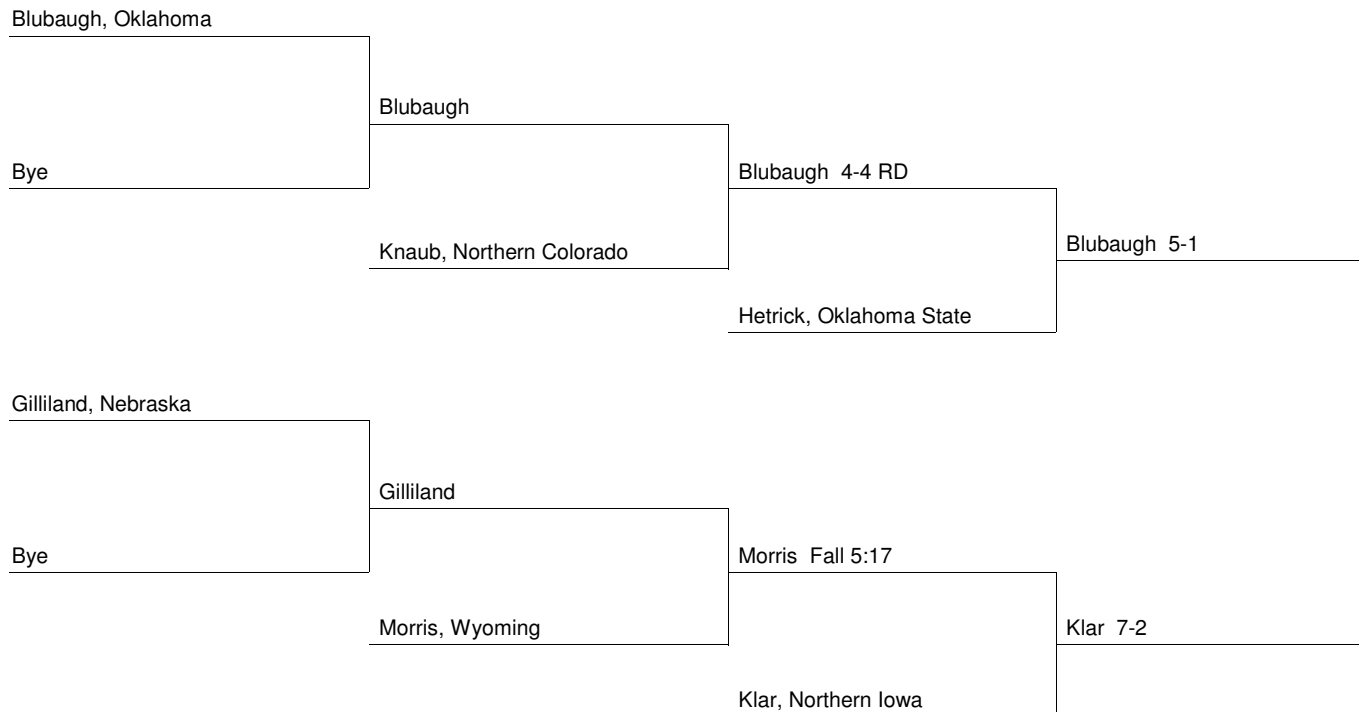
Blubaugh, Oklahoma

Bye

Blubaugh

Knaub, Northern Colorado

Blubaugh 4-4 RD

Hetrick, Oklahoma State

Blubaugh 5-1

Gilliland, Nebraska

Bye

Gilliland

Morris, Wyoming

Morris Fall 5:17

Klar, Northern Iowa

Klar 7-2